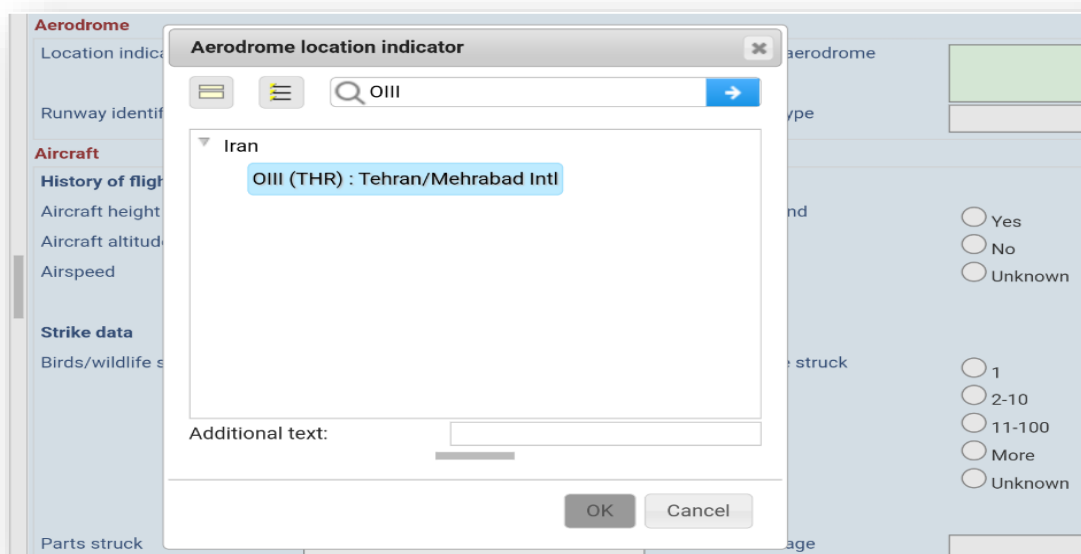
Aerodrome
Location indica
aerodrome
Runway identif
ype
Aircraft
History of fligh
Aircraft height
nd
Aircraft altitud
Airspeed
Strike data
Birds/wildlife s
struck
Parts struck
age

Aerodrome location indicator
OIII
Iran
OIII (THR) : Tehran/Mehrabad Intl
Additional text:
OK
Cancel

Yes
No
Unknown

1
2-10
11-100
More
Unknown